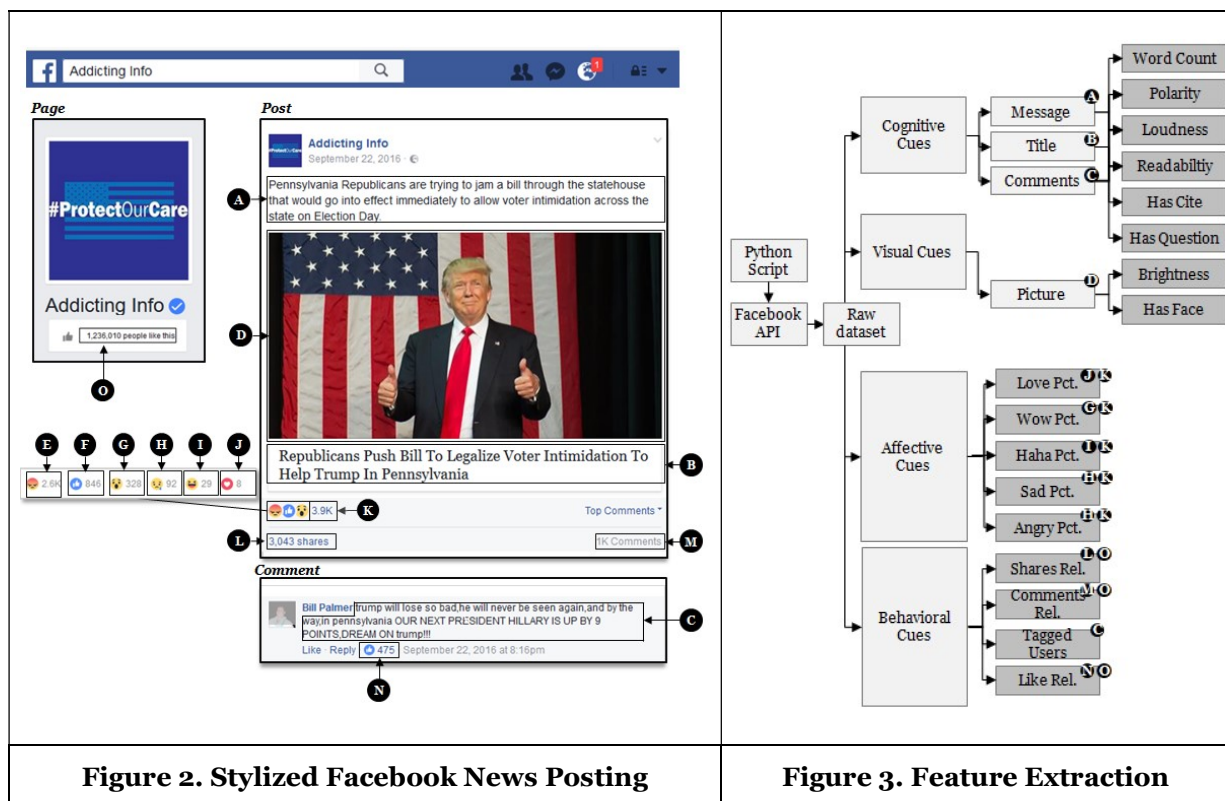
Addicting Info

Page

#ProtectOurCare

Addicting Info

1,236,010 people like this

O

Post

Addicting Info
September 22, 2016 ·

A

Pennsylvania Republicans are trying to jam a bill through the statehouse that would go into effect immediately to allow voter intimidation across the state on Election Day.

D

Republicans Push Bill To Legalize Voter Intimidation To Help Trump In Pennsylvania

B

E F G H I J

2.6K 846 328 92 29 8

3.9K K

Top Comments

L 3,043 shares

1K Comments M

Comment

Bill Palmer trump will lose so bad,he will never be seen again,and by the way,in pennsylvania OUR NEXT PRESIDENT HILLARY IS UP BY 9 POINTS,DREAM ON trump!!!

C

Like · Reply 475 September 22, 2016 at 8:16pm

N

Python Script

Facebook API

Raw dataset

Cognitive Cues

Message A

Title B

Comments C

Visual Cues

Picture D

Affective Cues

Love Pct. J K

Wow Pct. G K

Haha Pct. I K

Sad Pct. H K

Angry Pct. E K

Behavioral Cues

Shares Rel. L O

Comments Rel. M O

Tagged Users C

Like Rel. N O

Word Count

Polarity

Loudness

Readabiltiy

Has Cite

Has Question

Brightness

Has Face

Figure 2. Stylized Facebook News Posting

Figure 3. Feature Extraction